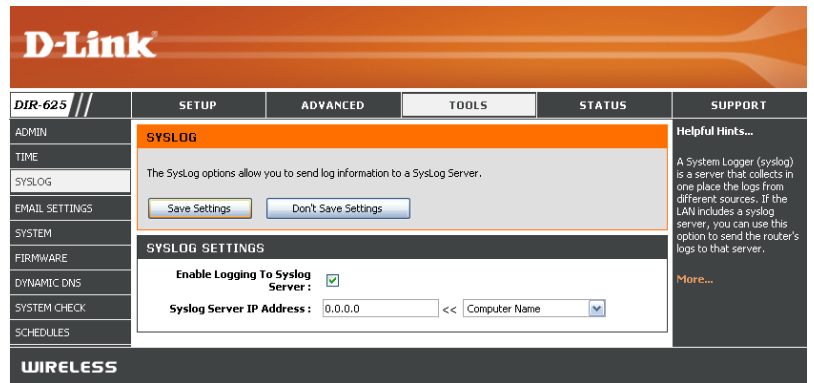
D-Link

DIR-625

SETUP | ADVANCED | TOOLS | STATUS | SUPPORT

ADMIN
TIME
SYSLOG
EMAIL SETTINGS
SYSTEM
FIRMWARE
DYNAMIC DNS
SYSTEM CHECK
SCHEDULES

SYSLOG

The SysLog options allow you to send log information to a SysLog Server.

Save Settings | Don't Save Settings

SYSLOG SETTINGS

Enable Logging To Syslog Server :

Syslog Server IP Address : 0.0.0.0 << Computer Name

Helpful Hints...

A System Logger (syslog) is a server that collects in one place the logs from different sources. If the LAN includes a syslog server, you can use this option to send the router's logs to that server.

More...

WIRELESS